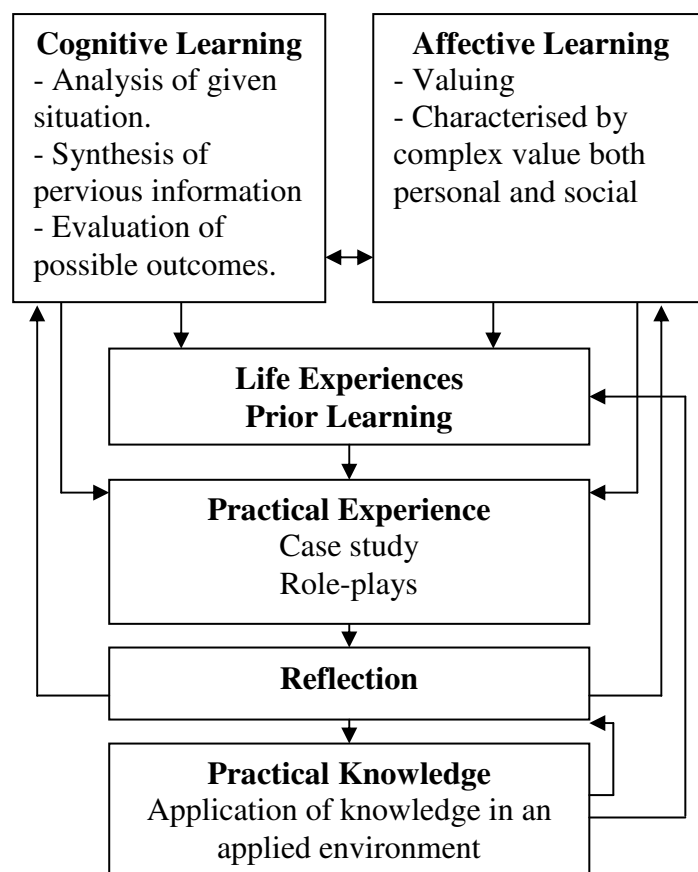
**Cognitive Learning**
- Analysis of given situation.
- Synthesis of pervious information
- Evaluation of possible outcomes.

**Affective Learning**
- Valuing
- Characterised by complex value both personal and social

**Life Experiences**
**Prior Learning**

**Practical Experience**
Case study
Role-plays

**Reflection**

**Practical Knowledge**
Application of knowledge in an applied environment